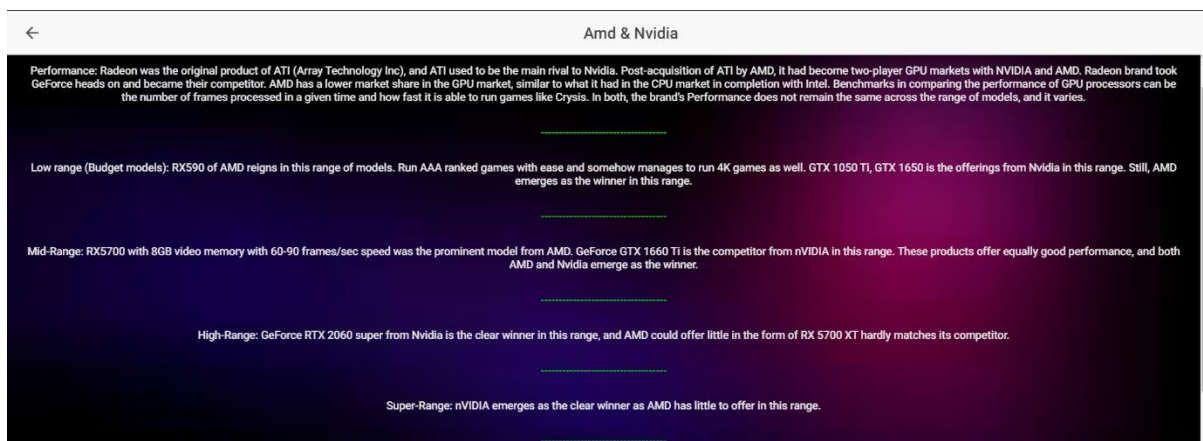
←

Amd & Nvidia

Performance: Radeon was the original product of ATI (Array Technology Inc), and ATI used to be the main rival to Nvidia. Post-acquisition of ATI by AMD, it had become two-player GPU markets with NVIDIA and AMD. Radeon brand took GeForce heads on and became their competitor. AMD has a lower market share in the GPU market, similar to what it had in the CPU market in completion with Intel. Benchmarks in comparing the performance of GPU processors can be the number of frames processed in a given time and how fast it is able to run games like Crysis. In both, the brand's Performance does not remain the same across the range of models, and it varies.

Low range (Budget models): RX590 of AMD reigns in this range of models. Run AAA ranked games with ease and somehow manages to run 4K games as well. GTX 1050 Ti, GTX 1650 is the offerings from Nvidia in this range. Still, AMD emerges as the winner in this range.

Mid-Range: RX5700 with 8GB video memory with 60-90 frames/sec speed was the prominent model from AMD. GeForce GTX 1660 Ti is the competitor from nVIDIA in this range. These products offer equally good performance, and both AMD and Nvidia emerge as the winner.

High-Range: GeForce RTX 2060 super from Nvidia is the clear winner in this range, and AMD could offer little in the form of RX 5700 XT hardly matches its competitor.

Super-Range: nVIDIA emerges as the clear winner as AMD has little to offer in this range.